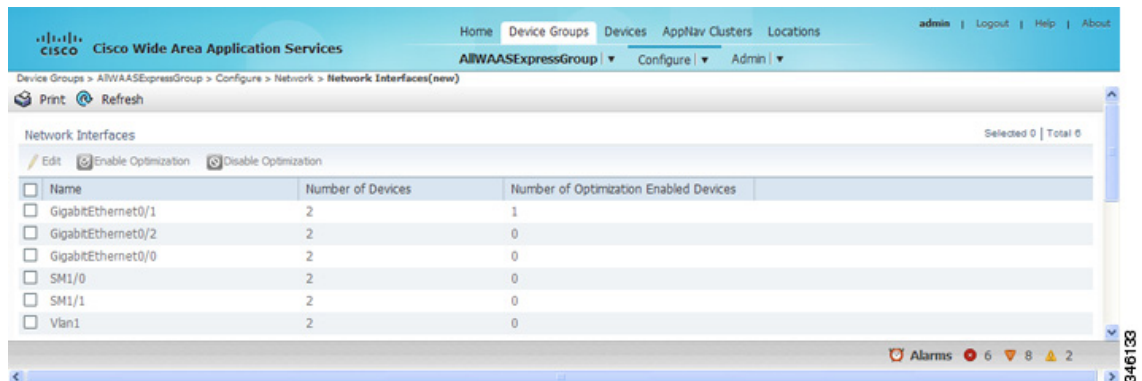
cisco Cisco Wide Area Application Services

Home Device Groups Devices AppNav Clusters Locations

admin | Logout | Help | About

AllWAASExpressGroup | ▾ Configure | ▾ Admin | ▾

Device Groups > AllWAASExpressGroup > Configure > Network > Network Interfaces(new)

Print Refresh

Network Interfaces

Selected 0 | Total 6

Edit Enable Optimization Disable Optimization

| | Name | Number of Devices | Number of Optimization Enabled Devices |
|---|---|---|---|
| | GigabitEthernet0/1 | 2 | 1 |
| | GigabitEthernet0/2 | 2 | 0 |
| | GigabitEthernet0/0 | 2 | 0 |
| | SM1/0 | 2 | 0 |
| | SM1/1 | 2 | 0 |
| | Vlan1 | 2 | 0 |

Alarms 6 8 2

346133